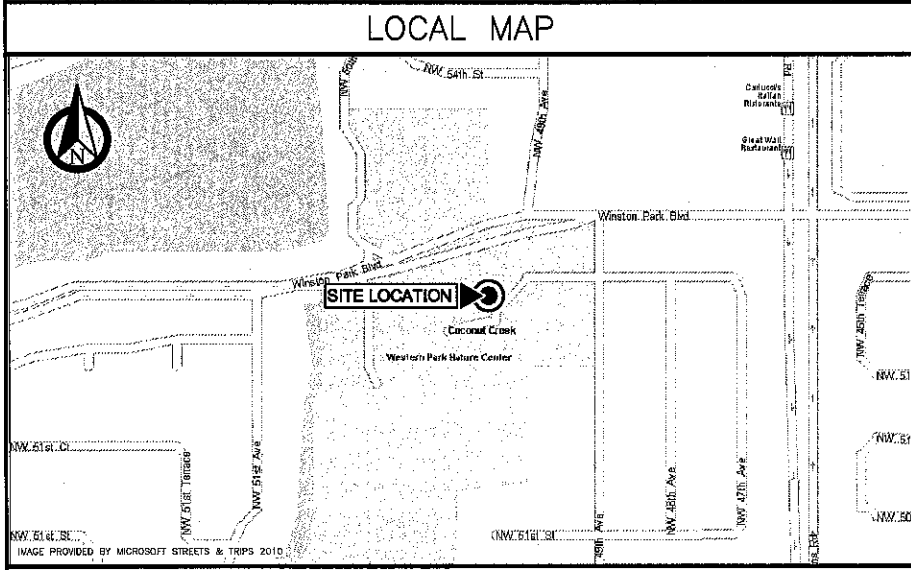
LOCAL MAP

N

NW 54th St

NW 50th

NW 49th Ave

Carluccio's Italian Ristorante

Great Wall Restaurant

Winston Park Blvd

Winston Park Blvd

SITE LOCATION

Coconut Creek

Western Park Nature Center

NW 45th Terrace

NW 51

NW 51

NW 51st Ct

NW 51st Terrace

NW 51st Ave

NW 48th Ave

NW 47th Ave

NW 51st St

NW 51st St

49th Ave

NW 50

IMAGE PROVIDED BY MICROSOFT STREETS & TRIPS 2010